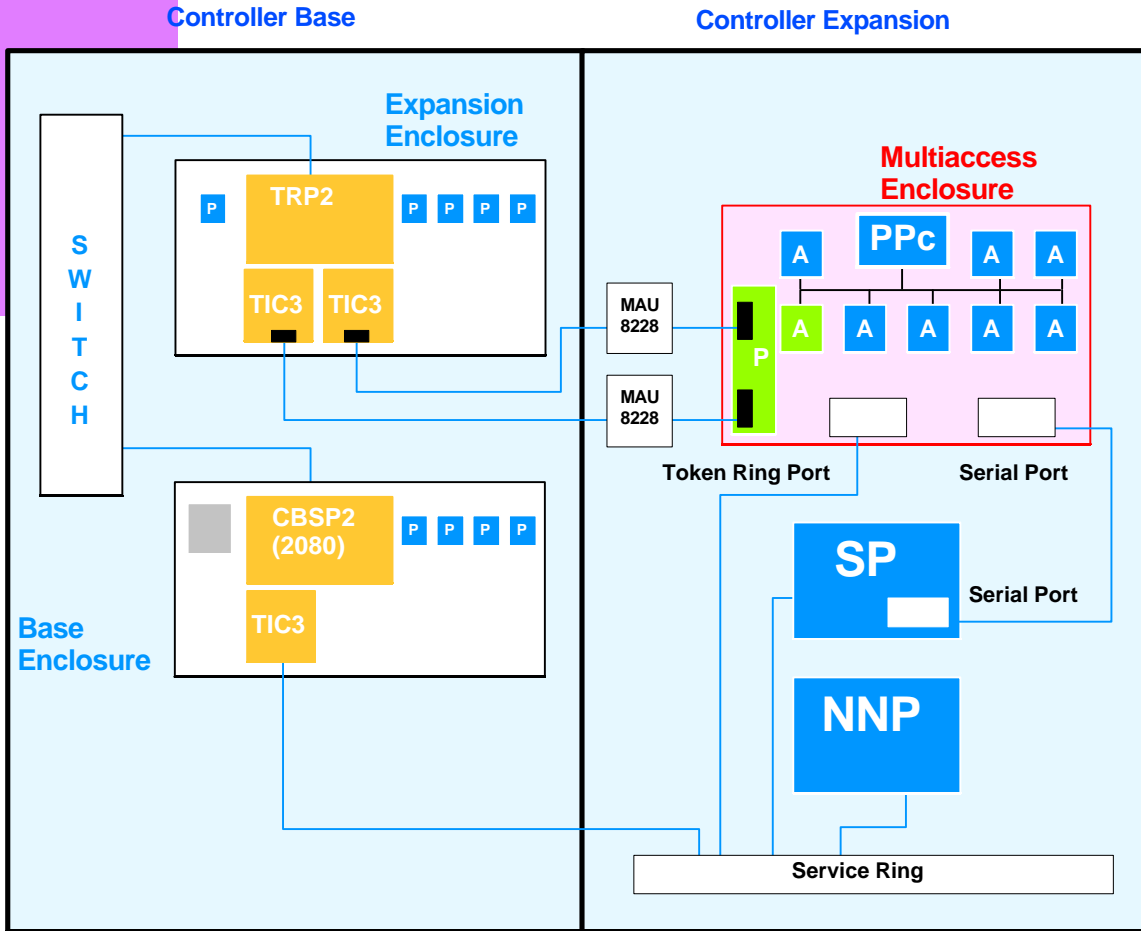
Controller Base

Controller Expansion

Expansion Enclosure

SWITCH

P

TRP2

P P P P

TIC3 TIC3

Multiaccess Enclosure

A

PPc

A A

MAU 8228

P

A A A A A

MAU 8228

Token Ring Port

Serial Port

CBSP2 (2080)

P P P P

TIC3

Base Enclosure

SP

Serial Port

NNP

Service Ring